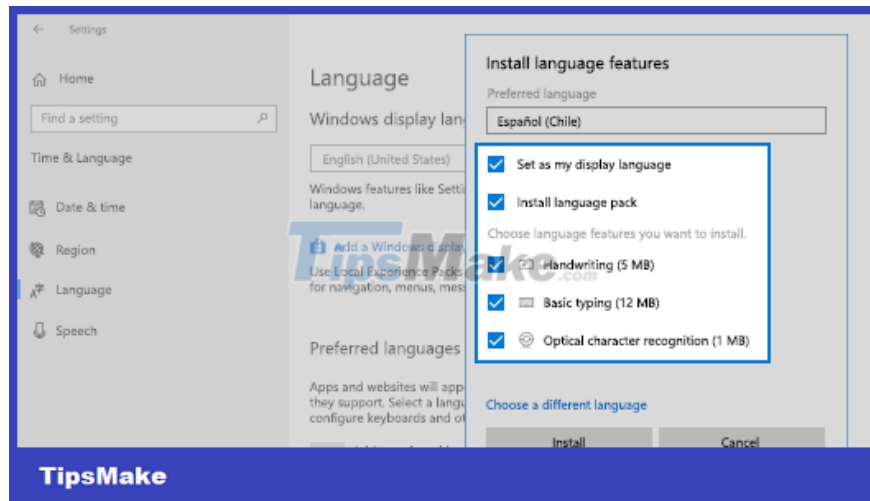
Settings

Home

Find a setting

Time & Language

Date & time

Region

Language

Speech

Language

Windows display lan

English (United States)

Windows features like Setti language.

Add a Windows displa

Use Local Experience Packs for navigation, menus, mes

Preferred languages

Apps and websites will app they support. Select a lang configure keyboards and o

Install language features

Preferred language

Español (Chile)

Set as my display language

Install language pack

Choose language features you want to install.

Handwriting (5 MB)

Basic typing (12 MB)

Optical character recognition (1 MB)

Choose a different language

Install

Cancel

TipsMake

TipsMake